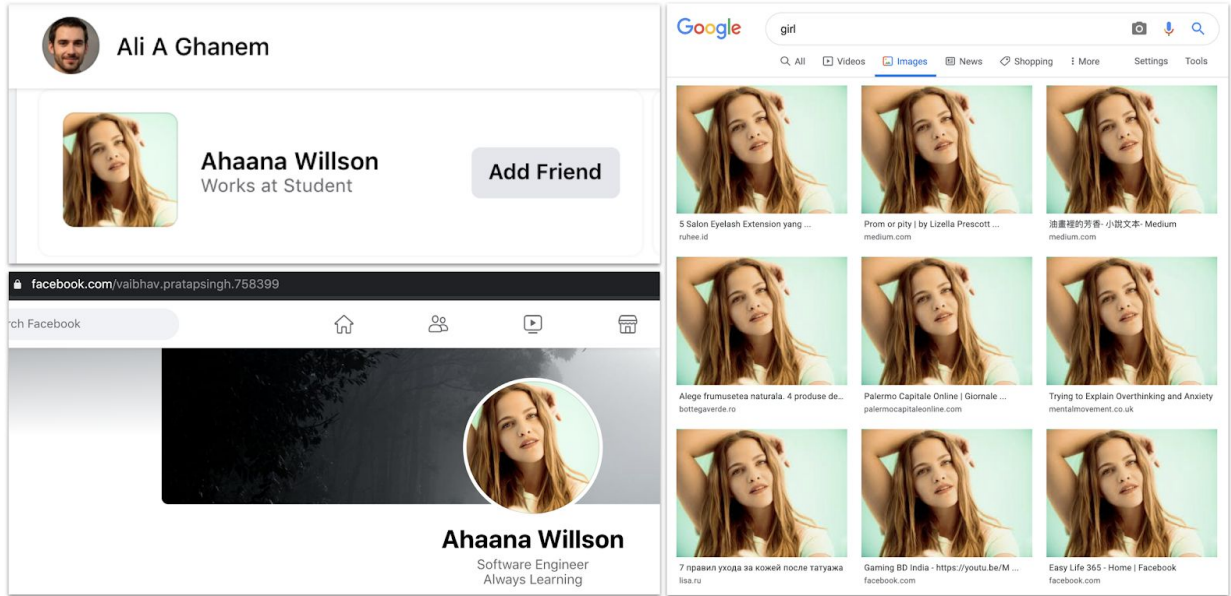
Ali A Ghanem

Ahaana Willson
Works at Student

Add Friend

facebook.com/vaibhav.pratapsingh.758399

rch Facebook

Ahaana Willson
Software Engineer
Always Learning

Google

girl

All Videos Images News Shopping More Settings Tools

5 Salon Eyelash Extension yang ...
ruhee.id

Prom or pity | by Lizella Prescott ...
medium.com

油畫裡的芳香- 小說文本- Medium
medium.com

Alege frumusetea naturala. 4 produse de...
bottegaverde.ro

Palermo Capitale Online | Giornale ...
palermocapitaleonline.com

Trying to Explain Overthinking and Anxiety
mentalmovement.co.uk

7 правил ухода за кожей после татуажа
lisa.ru

Gaming BD India - https://youtu.be/M ...
facebook.com

Easy Life 365 - Home | Facebook
facebook.com